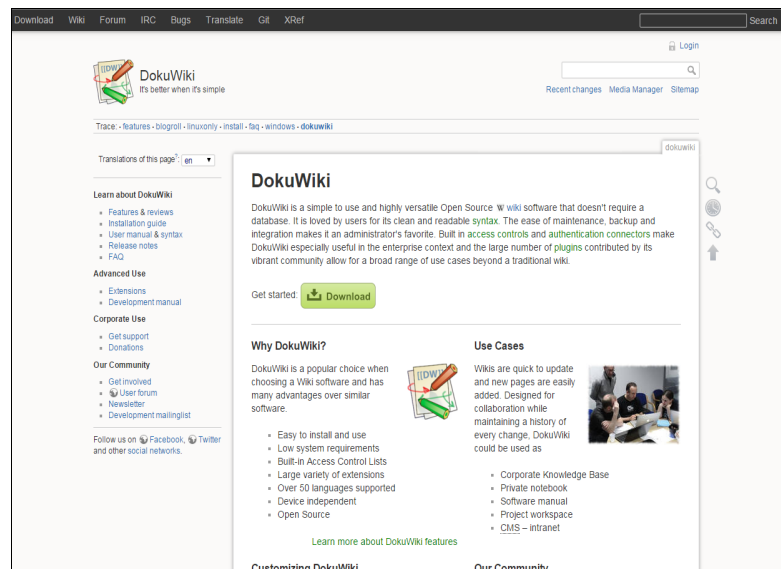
Download Wiki Forum IRC Bugs Translate Git XRef

Search

Login

DokuWiki
It's better when it's simple

Recent changes Media Manager Sitemap

Trace: • features • blogroll • linuxonly • install • faq • windows • dokuwiki

dokuwiki

Translations of this page?: en

Learn about DokuWiki

- Features & reviews
- Installation guide
- User manual & syntax
- Release notes
- FAQ

Advanced Use

- Extensions
- Development manual

Corporate Use

- Get support
- Donations

Our Community

- Get involved
- User forum
- Newsletter
- Development mailinglist

Follow us on Facebook, Twitter and other social networks.

DokuWiki

DokuWiki is a simple to use and highly versatile Open Source wiki software that doesn't require a database. It is loved by users for its clean and readable syntax. The ease of maintenance, backup and integration makes it an administrator's favorite. Built in access controls and authentication connectors make DokuWiki especially useful in the enterprise context and the large number of plugins contributed by its vibrant community allow for a broad range of use cases beyond a traditional wiki.

Get started: Download

Why DokuWiki?

DokuWiki is a popular choice when choosing a Wiki software and has many advantages over similar software.

- Easy to install and use
- Low system requirements
- Built-in Access Control Lists
- Large variety of extensions
- Over 50 languages supported
- Device independent
- Open Source

Learn more about DokuWiki features

Use Cases

Wikis are quick to update and new pages are easily added. Designed for collaboration while maintaining a history of every change, DokuWiki could be used as

- Corporate Knowledge Base
- Private notebook
- Software manual
- Project workspace
- CMS – intranet

Customizing DokuWiki

Our Community